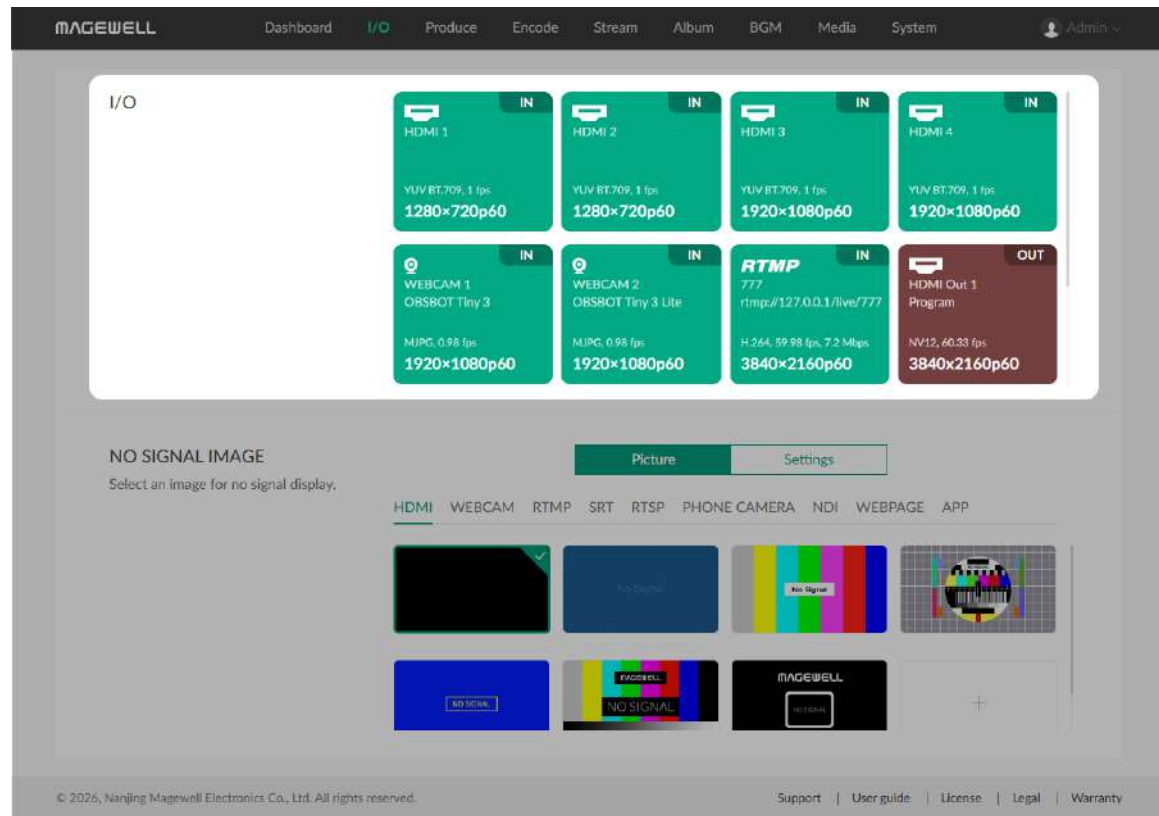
MAGEWELL Dashboard I/O Produce Encode Stream Album BGM Media System Admin

I/O

IN
HDMI 1
YUV BT.709, 1 fps
1280×720p60

IN
HDMI 2
YUV BT.709, 1 fps
1280×720p60

IN
HDMI 3
YUV BT.709, 1 fps
1920×1080p60

IN
HDMI 4
YUV BT.709, 1 fps
1920×1080p60

IN
WEBCAM 1
OBSBOT Tiny 3
MJPG, 0.98 fps
1920×1080p60

IN
WEBCAM 2
OBSBOT Tiny 3 Lite
MJPG, 0.98 fps
1920×1080p60

IN
RTMP
777
rtmp://127.0.0.1/live/777
H.264, 59.98 fps, 7.2 Mbps
3840×2160p60

OUT
HDMI Out 1
Program
NV12, 60.33 fps
3840×2160p60

NO SIGNAL IMAGE
Select an image for no signal display.

Picture Settings

HDMI WEBCAM RTMP SRT RTSP PHONE CAMERA NDI WEBPAGE APP

No Signal
No Signal
NO SIGNAL
MAGEWELL
NO SIGNAL
MAGEWELL
NO SIGNAL
+

© 2026, Nanjing Magewell Electronics Co., Ltd. All rights reserved.
Support | User guide | License | Legal | Warranty